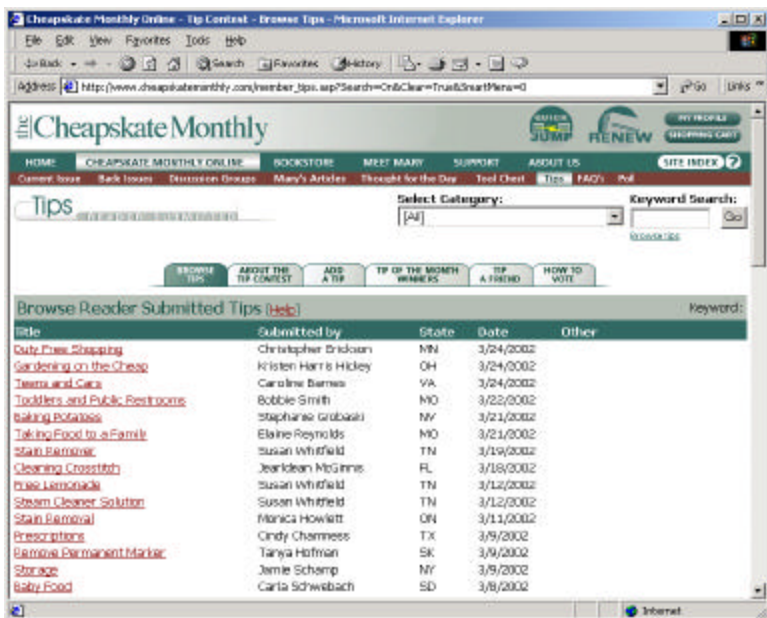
Cheapskate Monthly Online - Tip Contest - Browse Tips - Microsoft Internet Explorer

File Edit View Favorites Tools Help

Back Search Favorites History

Address http://www.cheapskatemonthly.com/member_tips.asp?Search=On&Clear=True&SmartMenu=0 Go Links

the Cheapskate Monthly

QUICK JUMP RENEW MY PROFILE SHOPPING CART

HOME CHEAPSKATE MONTHLY ONLINE BOOKSTORE MEET MARY SUPPORT ABOUT US SITE INDEX

Current Issue Back Issues Discussion Groups Mary's Articles Thought for the Day Tool Chest Tips FAQ's Poll

Tips

Select Category:
[All]

Keyword Search:
Go
Browse tips

BROWSE TIPS | ABOUT THE TIP CONTEST | ADD A TIP | TIP OF THE MONTH WINNERS | TIP A FRIEND | HOW TO VOTE

Browse Reader Submitted Tips [Help]

Keyword:

| Title | Submitted by | State | Date | Other |
|---|---|---|---|---|
| Duty Free Shopping | Christopher Erickson | MN | 3/24/2002 | |
| Gardening on the Cheap | Kristen Harris Hickey | OH | 3/24/2002 | |
| Teens and Cars | Caroline Barnes | VA | 3/24/2002 | |
| Toddlers and Public Restrooms | Bobbie Smith | MO | 3/22/2002 | |
| Baking Potatoes | Stephanie Grabaski | NY | 3/21/2002 | |
| Taking Food to a Family | Elaine Reynolds | MO | 3/21/2002 | |
| Stain Remover | Susan Whitfield | TN | 3/19/2002 | |
| Cleaning Crossstitch | JearlDean McGinnis | FL | 3/18/2002 | |
| Free Lemonade | Susan Whitfield | TN | 3/12/2002 | |
| Steam Cleaner Solution | Susan Whitfield | TN | 3/12/2002 | |
| Stain Removal | Monica Howlett | ON | 3/11/2002 | |
| Prescriptions | Cindy Chamness | TX | 3/9/2002 | |
| Remove Permanent Marker | Tanya Hofman | SK | 3/9/2002 | |
| Storage | Jamie Schamp | NY | 3/9/2002 | |
| Baby Food | Carla Schwebach | SD | 3/8/2002 | |

Internet